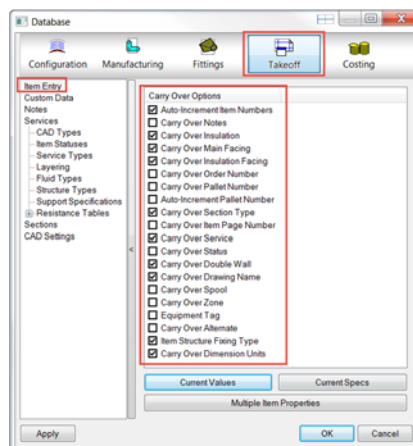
Database

Configuration
Manufacturing
Fittings
Takeoff
Costing

Item Entry
Custom Data
Notes
Services
CAD Types
Item Statuses
Service Types
Layering
Fluid Types
Structure Types
Support Specifications
Resistance Tables
Sections
CAD Settings

Carry Over Options
Auto-Increment Item Numbers
Carry Over Notes
Carry Over Insulation
Carry Over Main Facing
Carry Over Insulation Facing
Carry Over Order Number
Carry Over Pallet Number
Auto-Increment Pallet Number
Carry Over Section Type
Carry Over Item Page Number
Carry Over Service
Carry Over Status
Carry Over Double Wall
Carry Over Drawing Name
Carry Over Spool
Carry Over Zone
Equipment Tag
Carry Over Alternate
Item Structure Fixing Type
Carry Over Dimension Units

Current Values
Current Specs
Multiple Item Properties

Apply
OK
Cancel